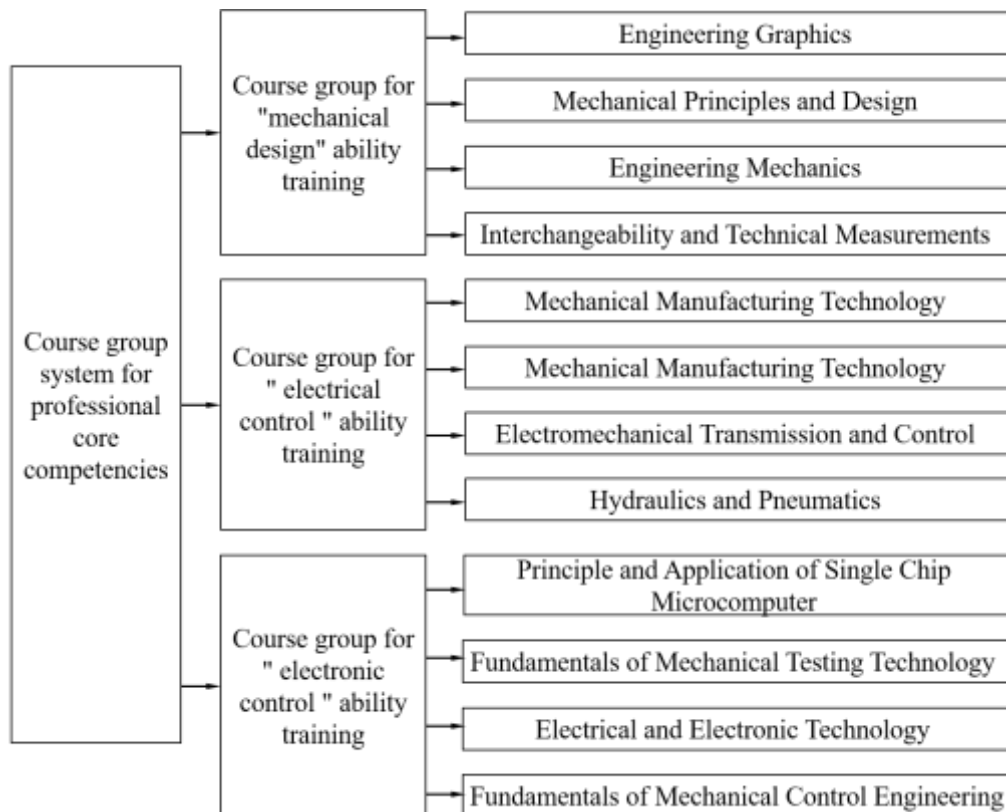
Course group system for professional core competencies

Course group for "mechanical design" ability training

Engineering Graphics

Mechanical Principles and Design

Engineering Mechanics

Interchangeability and Technical Measurements

Course group for " electrical control " ability training

Mechanical Manufacturing Technology

Mechanical Manufacturing Technology

Electromechanical Transmission and Control

Hydraulics and Pneumatics

Course group for " electronic control " ability training

Principle and Application of Single Chip Microcomputer

Fundamentals of Mechanical Testing Technology

Electrical and Electronic Technology

Fundamentals of Mechanical Control Engineering